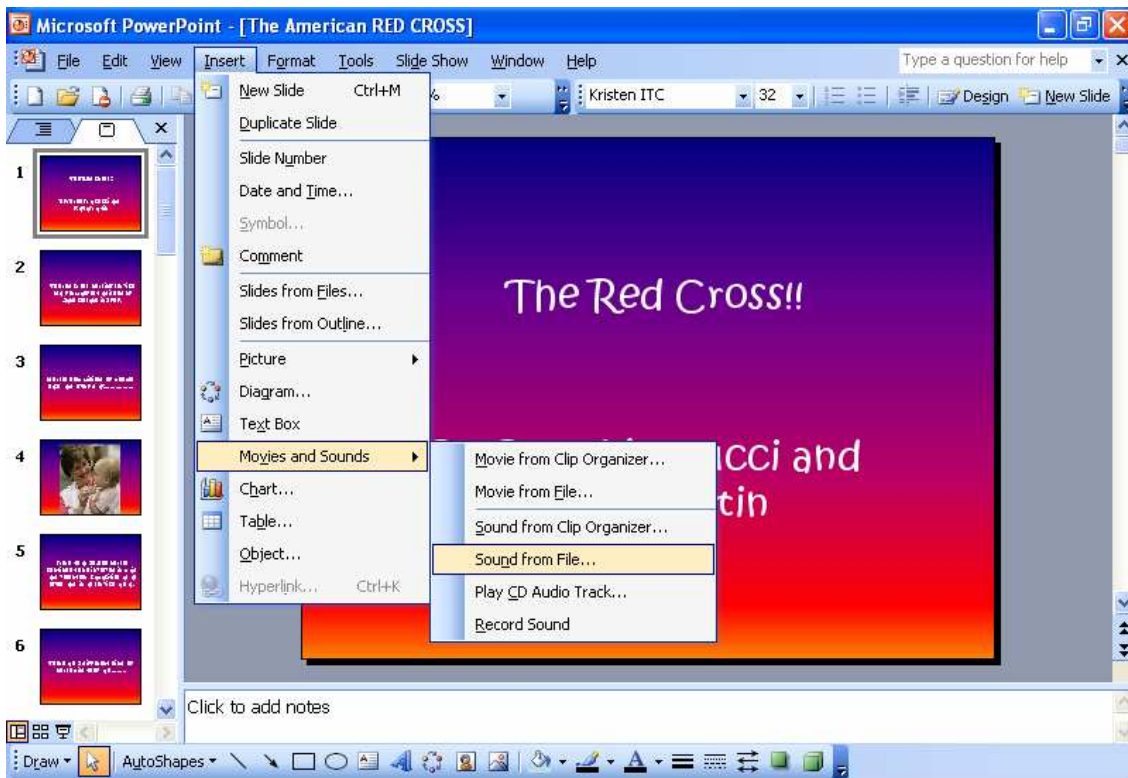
Microsoft PowerPoint - [The American RED CROSS]

File Edit View Insert Format Tools Slide Show Window Help

Type a question for help

Kristen ITC 32 Design New Slide

1
2
3
4
5
6

New Slide Ctrl+M
Duplicate Slide
Slide Number
Date and Time...
Symbol...
Comment
Slides from Files...
Slides from Outline...
Picture
Diagram...
Text Box
Movies and Sounds
Chart...
Table...
Object...
Hyperlink... Ctrl+K

Movie from Clip Organizer...
Movie from File...
Sound from Clip Organizer...
Sound from File...
Play CD Audio Track...
Record Sound

The Red Cross!!

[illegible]icci and
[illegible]tin

Click to add notes

Draw AutoShapes